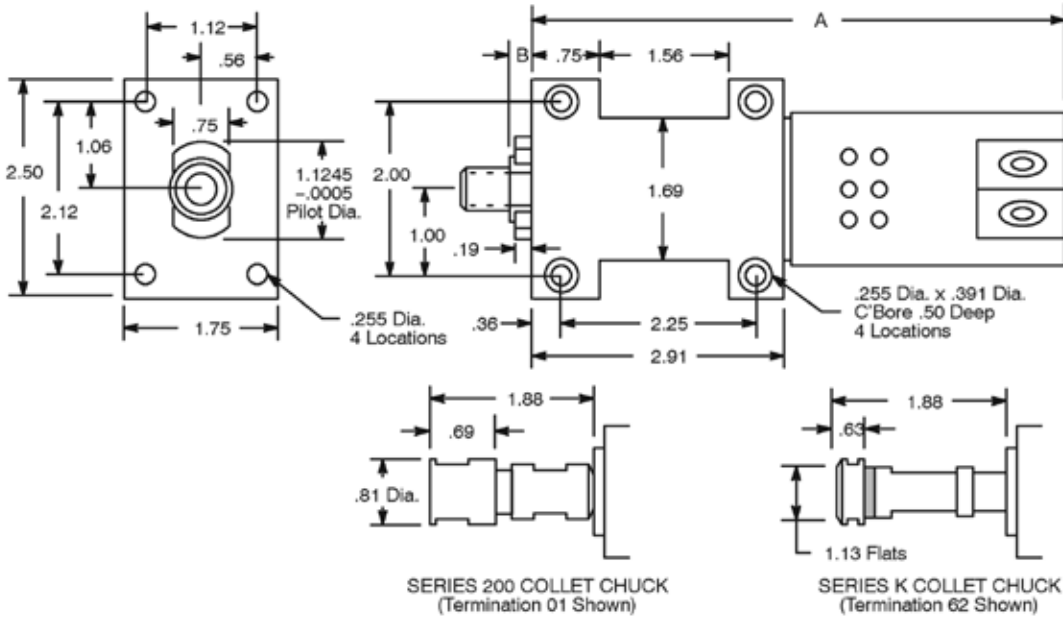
1.12
.56
.75
2.50
1.06
2.12
1.1245
-.0005
Pilot Dia.
.255 Dia.
4 Locations
1.75

A
B
.75
1.56
2.00
1.69
1.00
.19
.36
2.25
2.91
.255 Dia. x .391 Dia.
C'Bore .50 Deep
4 Locations

1.88
.69
.81 Dia.
SERIES 200 COLLET CHUCK
(Termination 01 Shown)

1.88
.63
1.13 Flats
SERIES K COLLET CHUCK
(Termination 62 Shown)